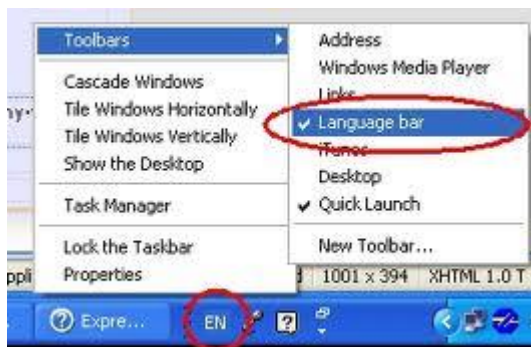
Toolbars
Cascade Windows
Tile Windows Horizontally
Tile Windows Vertically
Show the Desktop
Task Manager
Lock the Taskbar
Properties

Address
Windows Media Player
Links
✔ Language bar
iTunes
Desktop
✔ Quick Launch
New Toolbar...

ny·
ppli
d
1001 x 394
XHTML 1.0 T

Expre...
EN